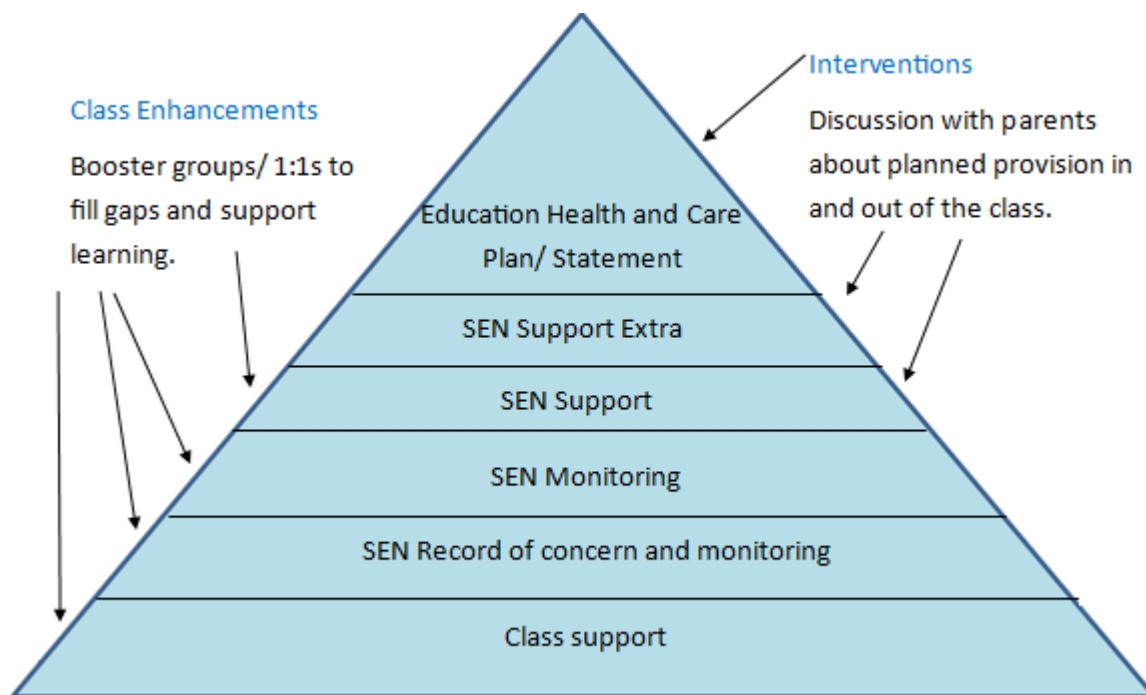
Class Enhancements

Booster groups/ 1:1s to fill gaps and support learning.

Interventions

Discussion with parents about planned provision in and out of the class.

Education Health and Care Plan/ Statement

SEN Support Extra

SEN Support

SEN Monitoring

SEN Record of concern and monitoring

Class support